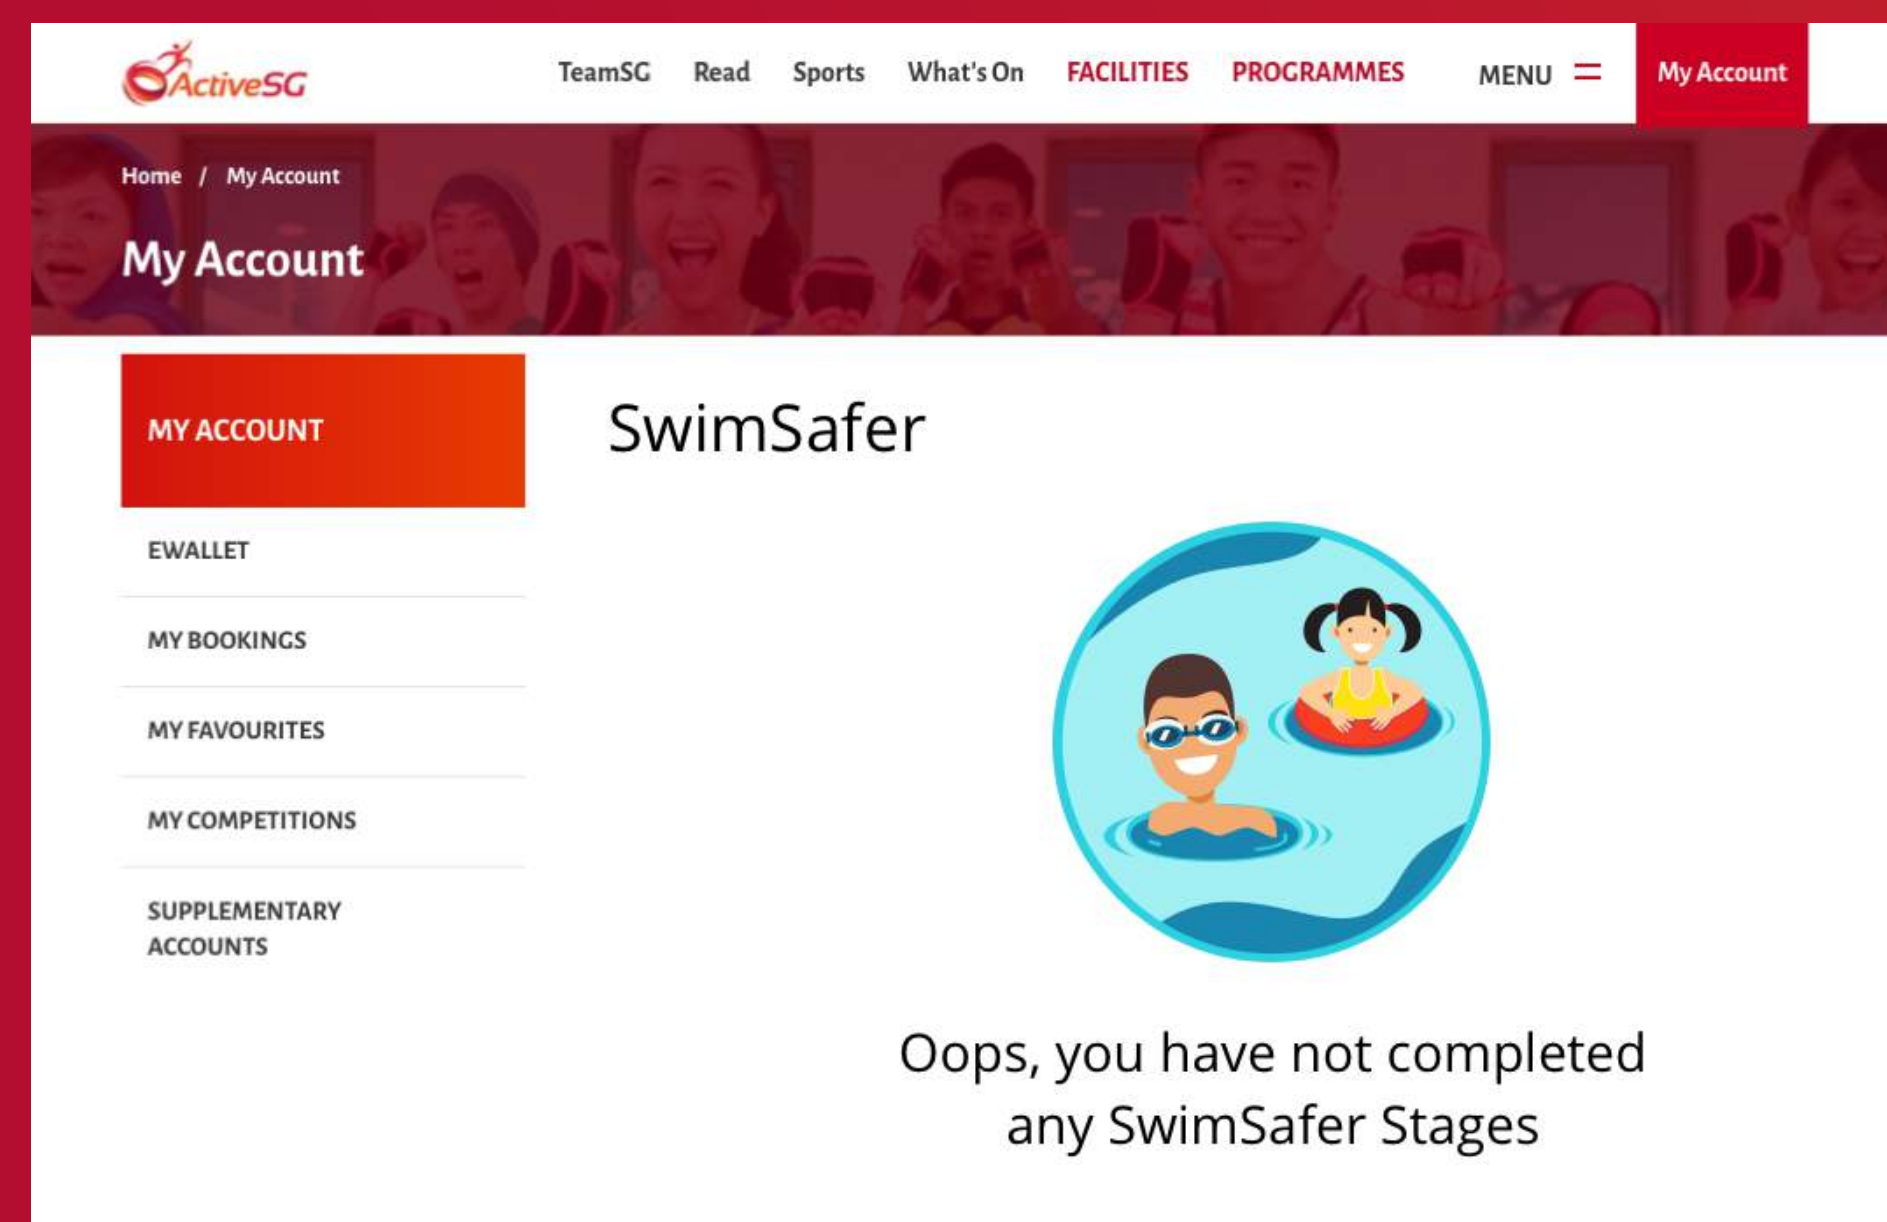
ActiveSG

TeamSG Read Sports What's On FACILITIES PROGRAMMES MENU My Account

Home / My Account

My Account

MY ACCOUNT

EWALLET

MY BOOKINGS

MY FAVOURITES

MY COMPETITIONS

SUPPLEMENTARY ACCOUNTS

SwimSafer

Oops, you have not completed any SwimSafer Stages